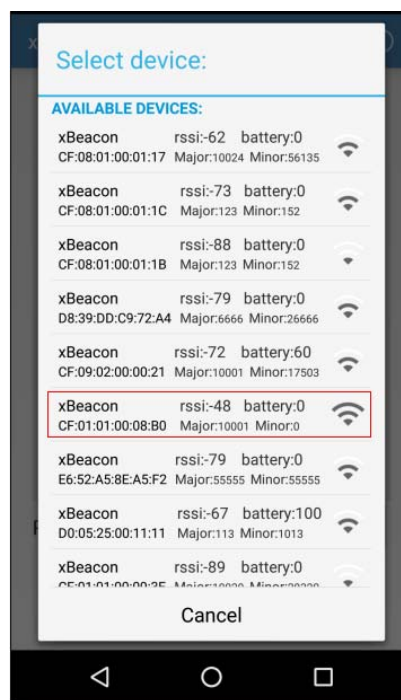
Select device:

AVAILABLE DEVICES:

xBeacon rssi:-62 battery:0
CF:08:01:00:01:17 Major:10024 Minor:56135

xBeacon rssi:-73 battery:0
CF:08:01:00:01:1C Major:123 Minor:152

xBeacon rssi:-88 battery:0
CF:08:01:00:01:1B Major:123 Minor:152

xBeacon rssi:-79 battery:0
D8:39:DD:C9:72:A4 Major:6666 Minor:26666

xBeacon rssi:-72 battery:60
CF:09:02:00:00:21 Major:10001 Minor:17503

xBeacon rssi:-48 battery:0
CF:01:01:00:08:B0 Major:10001 Minor:0

xBeacon rssi:-79 battery:0
E6:52:A5:8E:A5:F2 Major:55555 Minor:55555

xBeacon rssi:-67 battery:100
D0:05:25:00:11:11 Major:113 Minor:1013

xBeacon rssi:-89 battery:0
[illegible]

Cancel